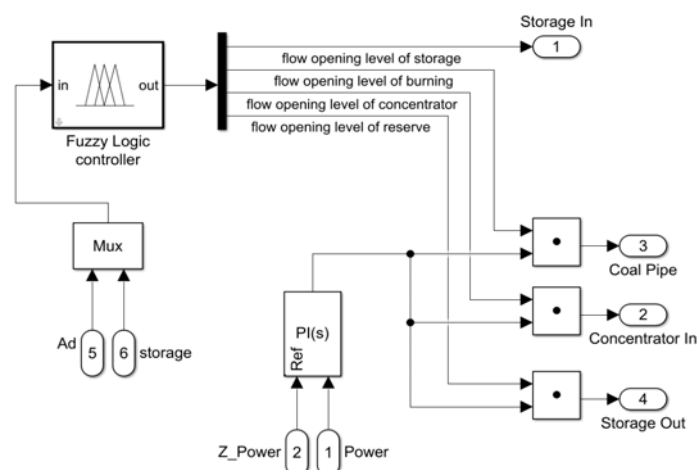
Storage In
1
in
out
Fuzzy Logic controller
flow opening level of storage
flow opening level of burning
flow opening level of concentrator
flow opening level of reserve
Mux
Ad 5
6 storage
PI(s)
Ref
Z_Power 2
1 Power
•
3
Coal Pipe
•
2
Concentrator In
•
4
Storage Out